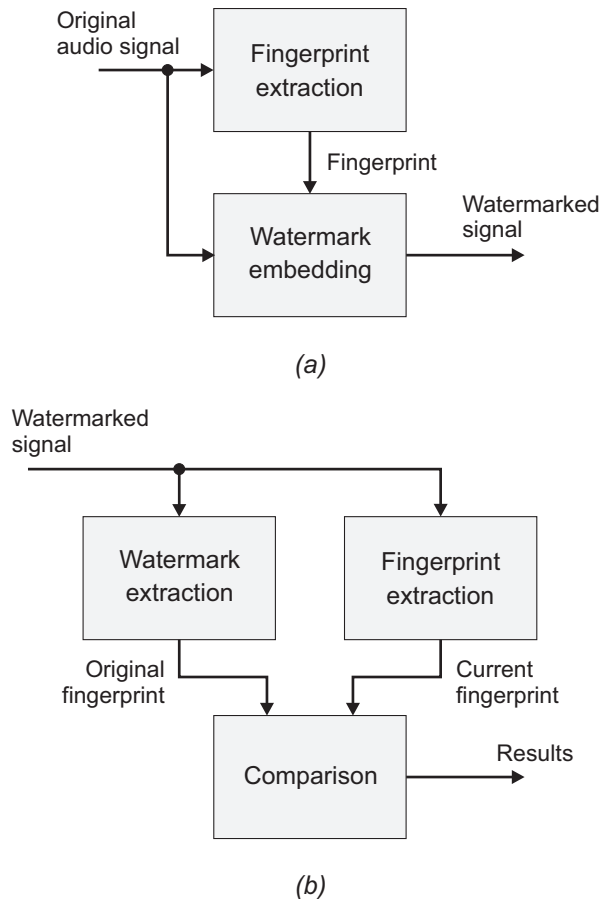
Original audio signal

Fingerprint extraction

Fingerprint

Watermark embedding

Watermarked signal

(a)

Watermarked signal

Watermark extraction

Fingerprint extraction

Original fingerprint

Current fingerprint

Comparison

Results

(b)